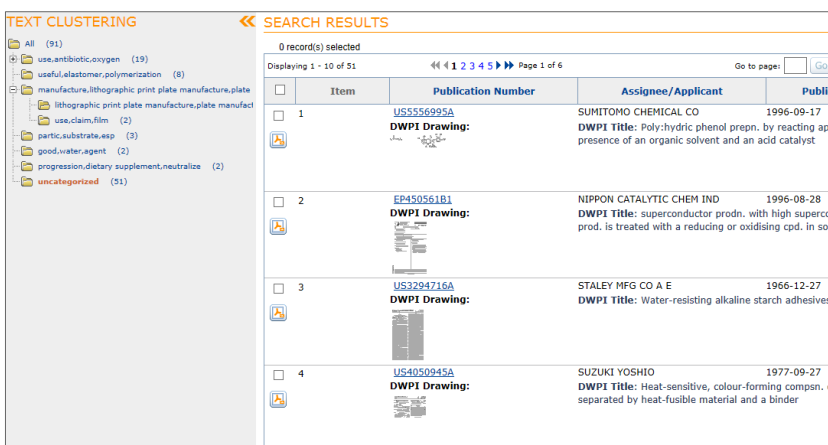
TEXT CLUSTERING

All (91)
use,antibiotic,oxygen (19)
useful,elastomer,polymerization (8)
manufacture,lithographic print plate manufacture,plate
lithographic print plate manufacture,plate manufact
use,claim,film (2)
partic,substrate,esp (3)
good,water,agent (2)
progression,dietary supplement,neutralize (2)
uncategorized (51)

SEARCH RESULTS

0 record(s) selected

Displaying 1 - 10 of 51

1 2 3 4 5 Page 1 of 6

Go to page: Go

| | Item | Publication Number | Assignee/Applicant | Publi |
|---|---|---|---|---|
| | 1 | US5556995A DWPI Drawing: | SUMITOMO CHEMICAL CO DWPI Title: Poly:hydric phenol prepn. by reacting ap presence of an organic solvent and an acid catalyst | 1996-09-17 |
| | 2 | EP450561B1 DWPI Drawing: | NIPPON CATALYTIC CHEM IND DWPI Title: superconductor prodn. with high superco prod. is treated with a reducing or oxidising cpd. in so | 1996-08-28 |
| | 3 | US3294716A DWPI Drawing: | STALEY MFG CO A E DWPI Title: Water-resisting alkaline starch adhesives | 1966-12-27 |
| | 4 | US4050945A DWPI Drawing: | SUZUKI YOSHIO DWPI Title: Heat-sensitive, colour-forming compsn. separated by heat-fusible material and a binder | 1977-09-27 |